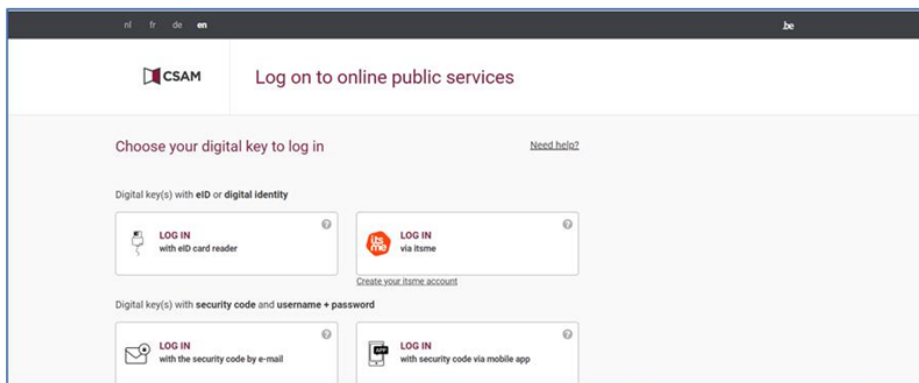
nl fr de en

.be

CSAM

Log on to online public services

Choose your digital key to log in

Need help?

Digital key(s) with eID or digital identity

LOG IN
with eID card reader

LOG IN
via itsme

itsme

Create your itsme account

Digital key(s) with security code and username + password

LOG IN
with the security code by e-mail

LOG IN
with security code via mobile app